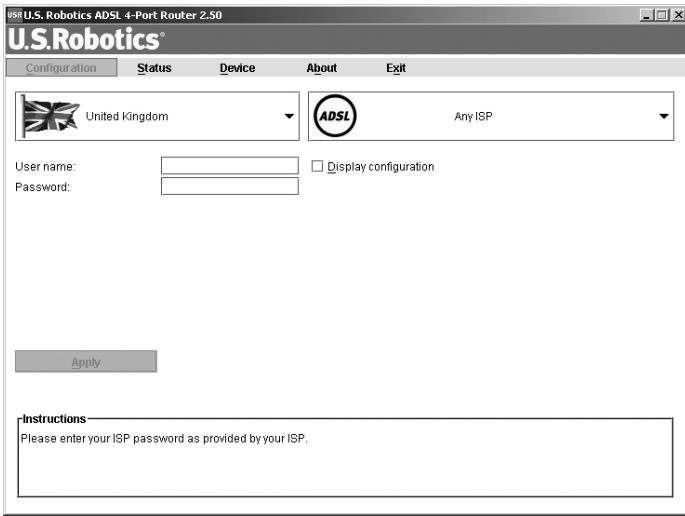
USR U.S. Robotics ADSL 4-Port Router 2.50

U.S.Robotics

Configuration Status Device About Exit

United Kingdom

ADSL

Any ISP

User name:
Password:

Display configuration

Apply

Instructions
Please enter your ISP password as provided by your ISP.